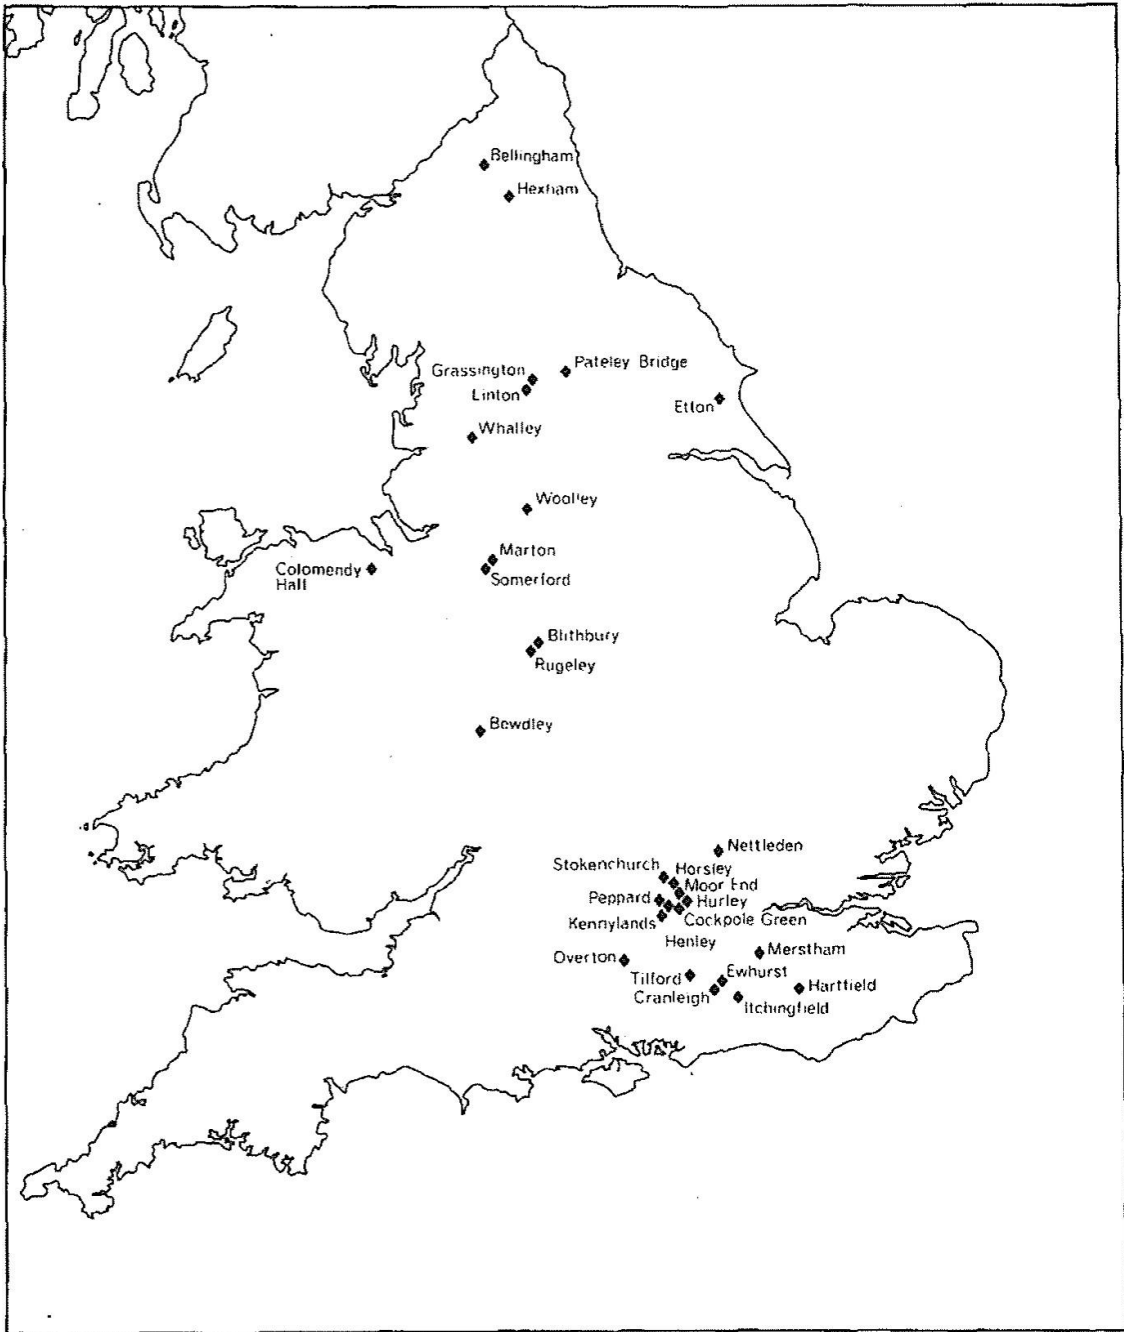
Bellingham
Hexham
Grassington
Pateley Bridge
Linton
Etton
Whalley
Woolley
Marton
Colomendy Hall
Somerford
Blithbury
Rugeley
Bewdley
Nettleden
Stokenchurch
Horsley
Moor End
Peppard
Hurley
Kennylands
Cockpole Green
Henley
Merstham
Overton
Ewhurst
Tilford
Hartfield
Cranleigh
Itchingfield